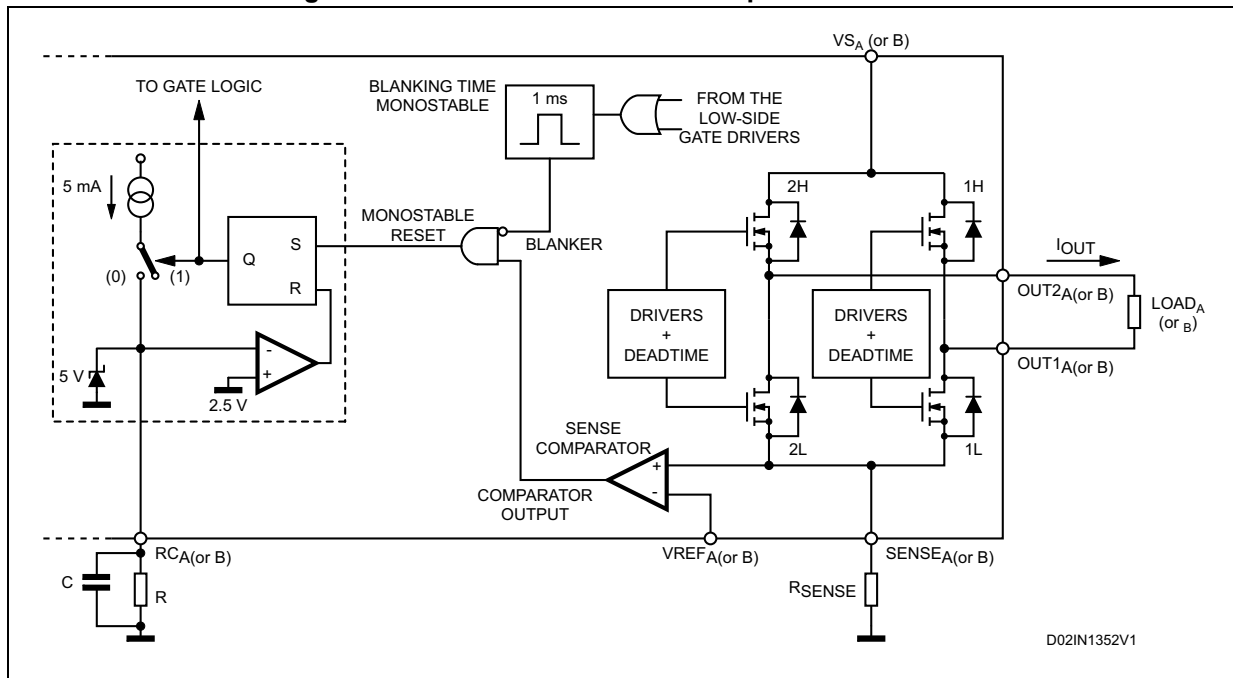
$VS_A$ (or B)

TO GATE LOGIC

BLANKING TIME MONOSTABLE

1 ms

FROM THE LOW-SIDE GATE DRIVERS

5 mA

Q

S

R

(0)

(1)

MONOSTABLE RESET

BLANKER

2H

1H

$I_{OUT}$

DRIVERS + DEADTIME

DRIVERS + DEADTIME

$OUT2_{A(or\ B)}$

$LOAD_A$ (or $_B$)

$OUT1_{A(or\ B)}$

5 V

-

+

2.5 V

SENSE COMPARATOR

+

-

2L

1L

COMPARATOR OUTPUT

$RC_{A(or\ B)}$

$VREF_{A(or\ B)}$

$SENSE_{A(or\ B)}$

C

R

$R_{SENSE}$

D02IN1352V1